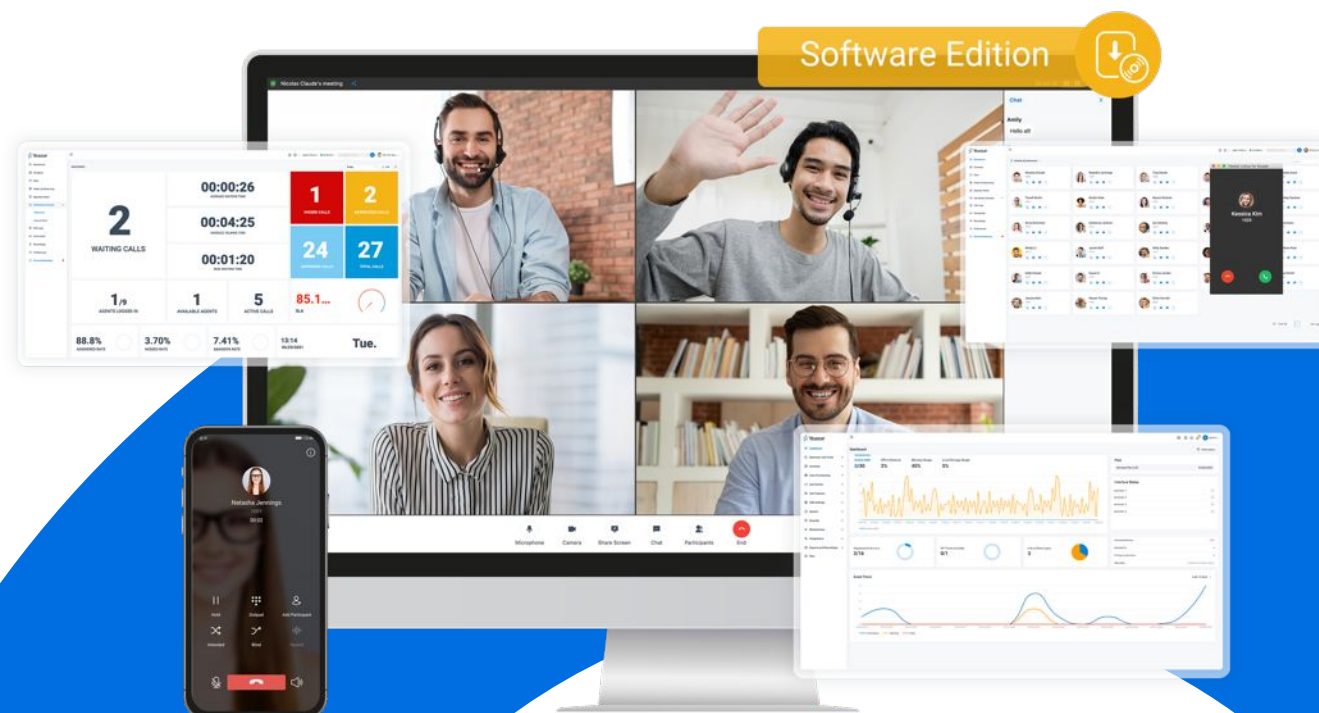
Software Edition

Nicolas Claude's meeting

Chat

Amily

Hello all

2

WAITING CALLS

00:00:26

00:04:25

00:01:20

1

2

24

27

1/9

AGENTS LOGGED IN

1

AVAILABLE AGENTS

5

ACTIVE CALLS

85.1...

SLA

88.8%

3.70%

7.41%

13:14

Tue.

Kessica Kim

Natasha Jennings

Microphone

Camera

Share Screen

Chat

Participants

End

Dashboard